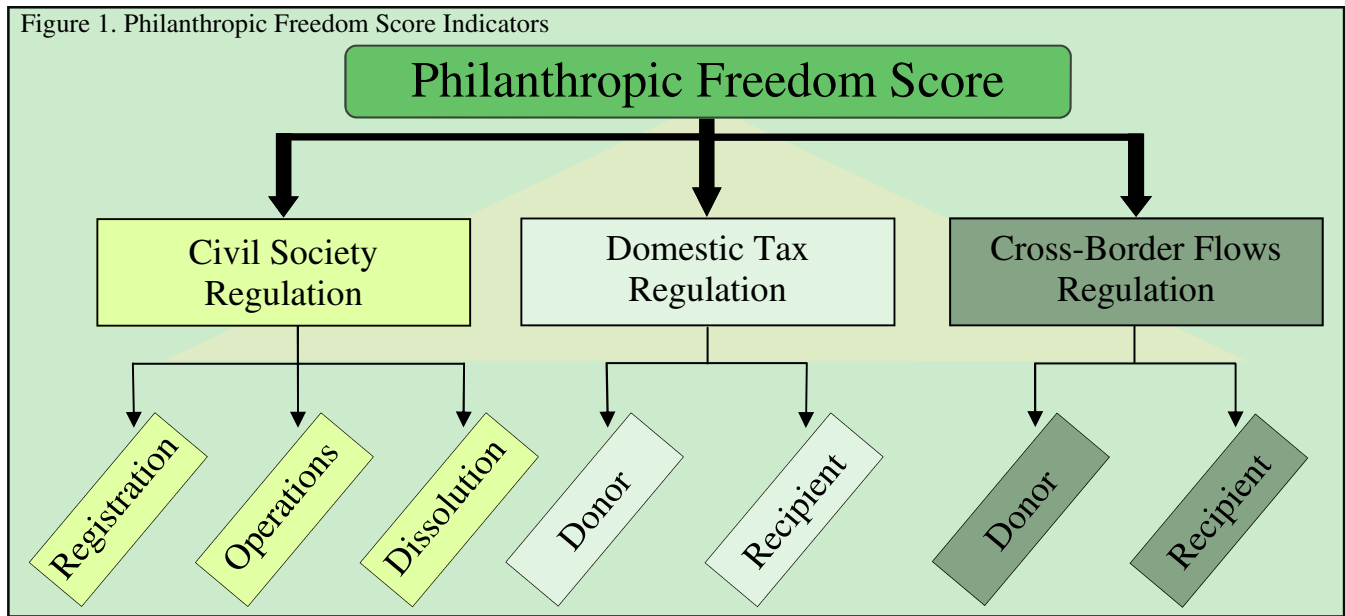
Figure 1. Philanthropic Freedom Score Indicators

Philanthropic Freedom Score

Civil Society Regulation

Domestic Tax Regulation

Cross-Border Flows Regulation

Registration

Operations

Dissolution

Donor

Recipient

Donor

Recipient